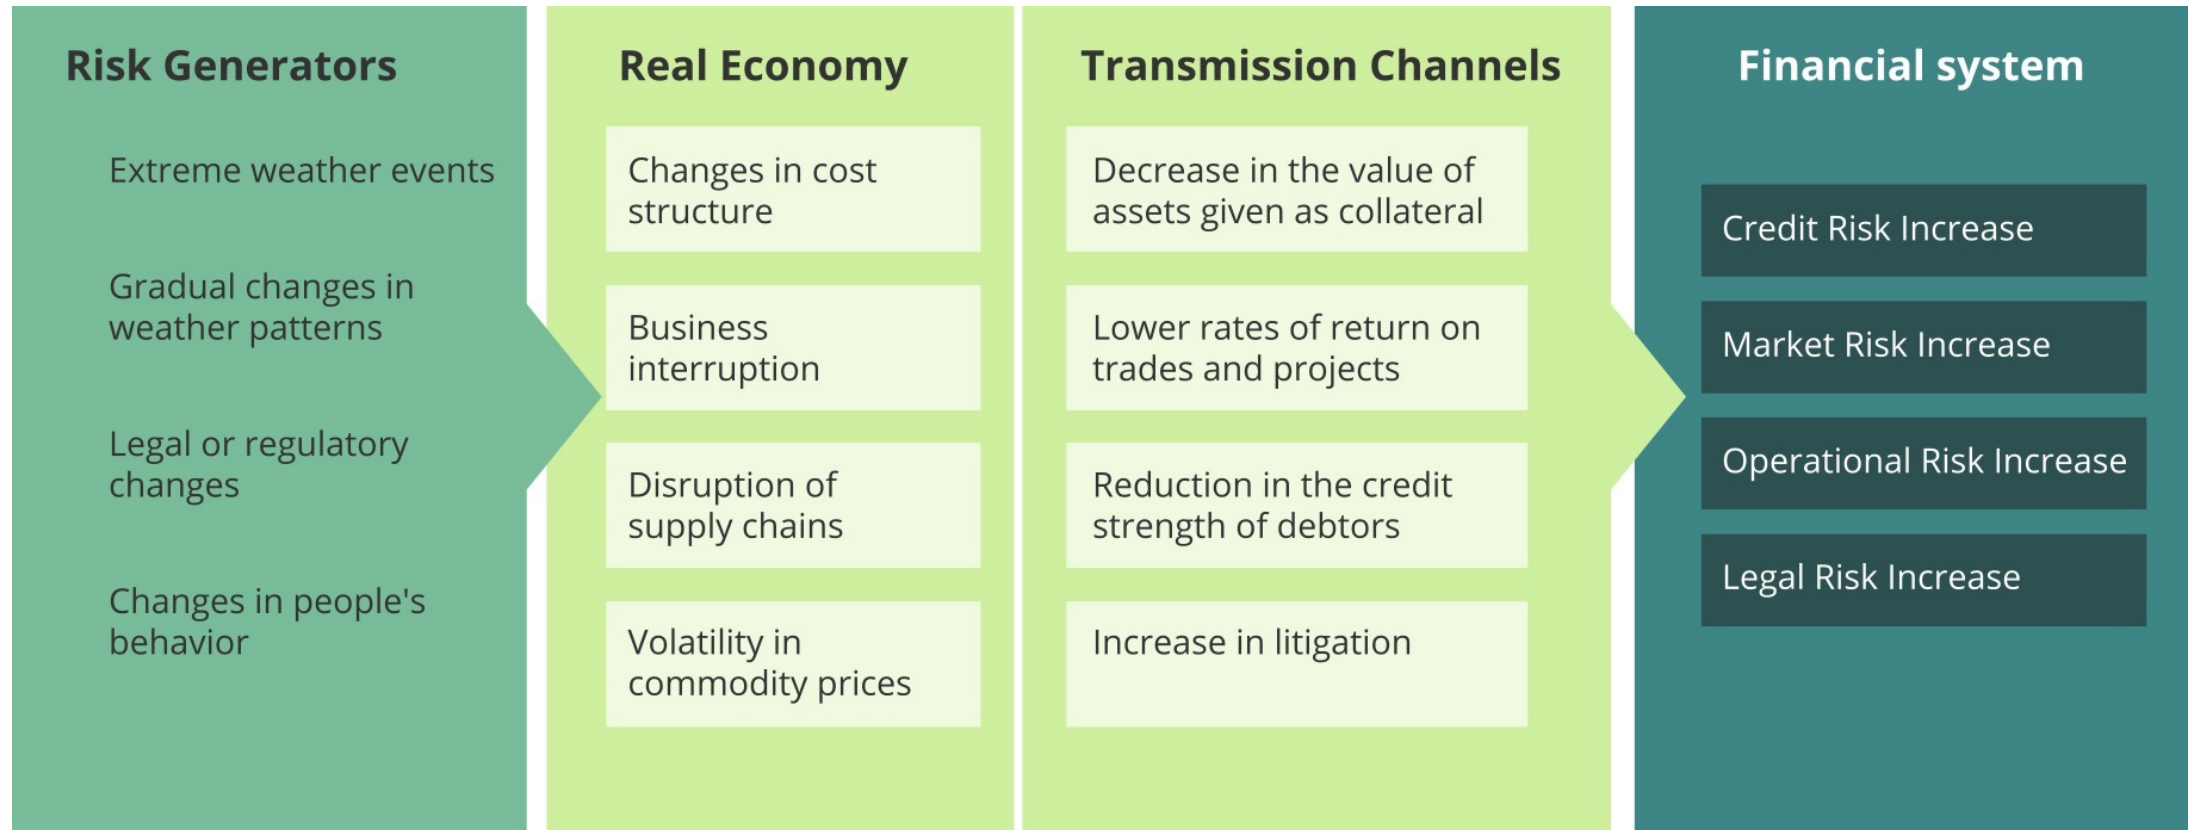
Risk Generators

Extreme weather events

Gradual changes in weather patterns

Legal or regulatory changes

Changes in people's behavior

Real Economy

Changes in cost structure

Business interruption

Disruption of supply chains

Volatility in commodity prices

Transmission Channels

Decrease in the value of assets given as collateral

Lower rates of return on trades and projects

Reduction in the credit strength of debtors

Increase in litigation

Financial system

Credit Risk Increase

Market Risk Increase

Operational Risk Increase

Legal Risk Increase